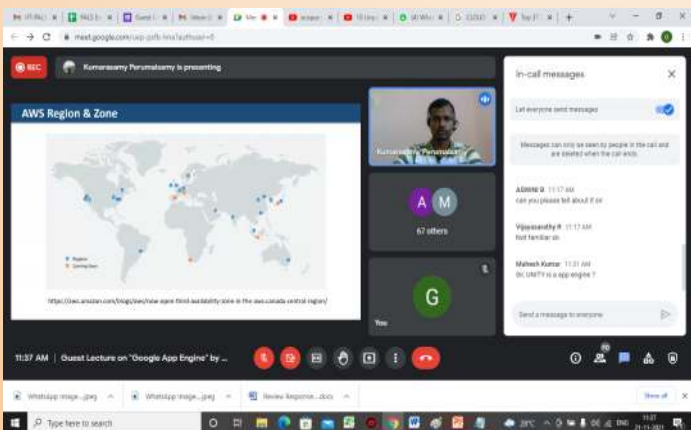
meet.google.com/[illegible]

REC

Kumarasamy Perumalsamy is presenting

AWS Region & Zone

Region

Coming Soon

https://aws.amazon.com/blogs/aws/now-open-third-availability-zone-in-the-aws-canada-central-region/

Kumarasamy Perumalsamy

A M

67 others

G

You

In-call messages

Let everyone send messages

Messages can only be seen by people in the call and are deleted when the call ends.

ADMIN B 11:17 AM
can you please tell about it sir

Vijayasarathy R 11:17 AM
Not familiar sir.

Mahesh Kumar 11:31 AM
Sir, UNITY is a app engine ?

Send a message to everyone

11:37 AM | Guest Lecture on "Google App Engine" by ...

WhatsApp Image....jpeg

WhatsApp Image....jpeg

Review Response....docx

Show all

Type here to search

28°C

ENG

11:37
21-11-2021